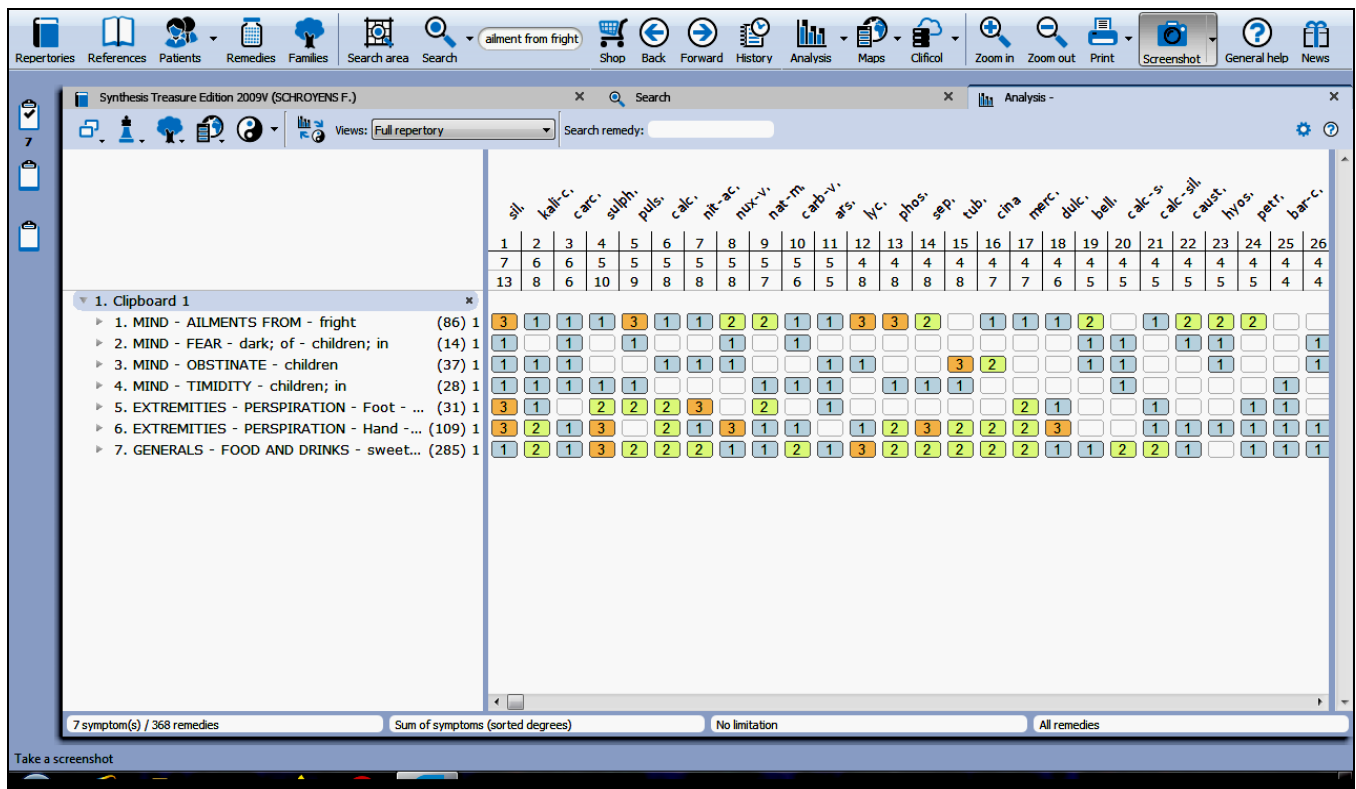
Repertories References Patients Remedies Families Search area Search ailment from fright Shop Back Forward History Analysis Maps Clificol Zoom in Zoom out Print Screenshot General help News

7

Synthesis Treasure Edition 2009V (SCHROYENS F.) Search Analysis -

Views: Full repertory Search remedy:

| | sil. | kali-c. | carc. | sulph. | puls. | calc. | nit-ac. | nux-v. | nat-m. | carb-v. | ars. | lyc. | phos. | sep. | tub. | cina | merc. | dulc. | bell. | calc-s. | calc-sil. | caust. | hyos. | petr. | bar-c. | |
|---|---|---|---|---|---|---|---|---|---|---|---|---|---|---|---|---|---|---|---|---|---|---|---|---|---|---|
| | 1 | 2 | 3 | 4 | 5 | 6 | 7 | 8 | 9 | 10 | 11 | 12 | 13 | 14 | 15 | 16 | 17 | 18 | 19 | 20 | 21 | 22 | 23 | 24 | 25 | 26 |
| | 7 | 6 | 6 | 5 | 5 | 5 | 5 | 5 | 5 | 5 | 5 | 4 | 4 | 4 | 4 | 4 | 4 | 4 | 4 | 4 | 4 | 4 | 4 | 4 | 4 | 4 |
| | 13 | 8 | 6 | 10 | 9 | 8 | 8 | 8 | 7 | 6 | 5 | 8 | 8 | 8 | 8 | 7 | 7 | 6 | 5 | 5 | 5 | 5 | 5 | 5 | 4 | 4 |
| 1. Clipboard 1 | | | | | | | | | | | | | | | | | | | | | | | | | | |
| 1. MIND - AILMENTS FROM - fright (86) 1 | 3 | 1 | 1 | 1 | 3 | 1 | 1 | 2 | 2 | 1 | 1 | 3 | 3 | 2 | | 1 | 1 | 1 | 2 | | 1 | 2 | 2 | 2 | | |
| 2. MIND - FEAR - dark; of - children; in (14) 1 | 1 | | 1 | | 1 | | | 1 | | 1 | | | | | | | | | 1 | 1 | | 1 | 1 | | | 1 |
| 3. MIND - OBSTINATE - children (37) 1 | 1 | 1 | 1 | | | 1 | 1 | 1 | | | 1 | 1 | | | 3 | 2 | | | 1 | 1 | | | 1 | | | 1 |
| 4. MIND - TIMIDITY - children; in (28) 1 | 1 | 1 | 1 | 1 | 1 | | | | 1 | 1 | 1 | | 1 | 1 | 1 | | | | | 1 | | | 1 | | 1 | |
| 5. EXTREMITIES - PERSPIRATION - Foot - ... (31) 1 | 3 | 1 | | 2 | 2 | 2 | 3 | | 2 | | 1 | | | | | | 2 | 1 | | | 1 | | | 1 | 1 | |
| 6. EXTREMITIES - PERSPIRATION - Hand -... (109) 1 | 3 | 2 | 1 | 3 | | 2 | 1 | 3 | 1 | 1 | | 1 | 2 | 3 | 2 | 2 | 2 | 3 | | | 1 | 1 | 1 | 1 | 1 | 1 |
| 7. GENERALS - FOOD AND DRINKS - sweet... (285) 1 | 1 | 2 | 1 | 3 | 2 | 2 | 2 | 1 | 1 | 2 | 1 | 3 | 2 | 2 | 2 | 2 | 2 | 1 | 1 | 2 | 2 | 1 | | 1 | 1 | 1 |

7 symptom(s) / 368 remedies Sum of symptoms (sorted degrees) No limitation All remedies

Take a screenshot